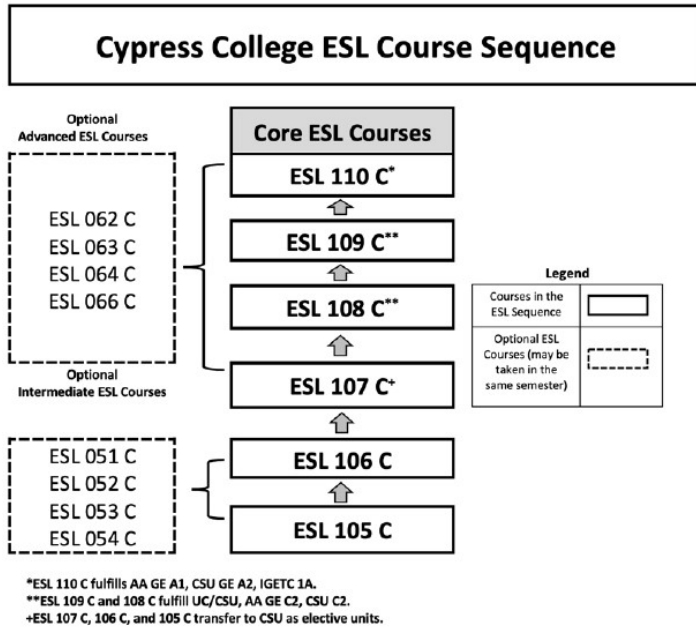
Cypress College ESL Course Sequence

Optional
Advanced ESL Courses

ESL 062 C
ESL 063 C
ESL 064 C
ESL 066 C

Core ESL Courses

ESL 110 C*

ESL 109 C**

ESL 108 C**

ESL 107 C+

ESL 106 C

ESL 105 C

Legend

| Courses in the ESL Sequence | |
|---|---|
| Optional ESL Courses (may be taken in the same semester) | |

Optional
Intermediate ESL Courses

ESL 051 C
ESL 052 C
ESL 053 C
ESL 054 C

*ESL 110 C fulfills AA GE A1, CSU GE A2, IGETC 1A.
**ESL 109 C and 108 C fulfill UC/CSU, AA GE C2, CSU C2.
+ESL 107 C, 106 C, and 105 C transfer to CSU as elective units.